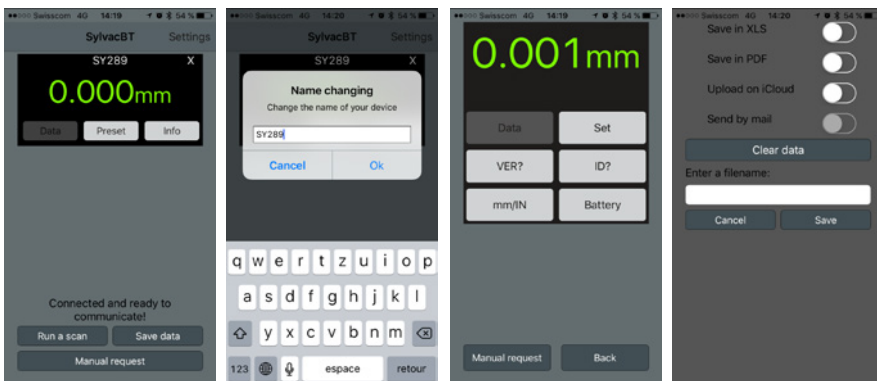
Swisscom 4G 14:19 54 %

SylvacBT Settings

SY289 X

0.000mm

Data Preset Info

Connected and ready to communicate!

Run a scan Save data

Manual request

Swisscom 4G 14:20 54 %

SylvacBT Settings

SY289

Name changing

Change the name of your device

SY289

Cancel Ok

q w e r t z u i o p

a s d f g h j k l

y x c v b n m

123 espace retour

Swisscom 4G 14:19 54 %

0.001mm

Data Set

VER? ID?

mm/IN Battery

Manual request Back

Swisscom 4G 14:20 54 %

Save in XLS

Save in PDF

Upload on iCloud

Send by mail

Clear data

Enter a filename:

Cancel Save